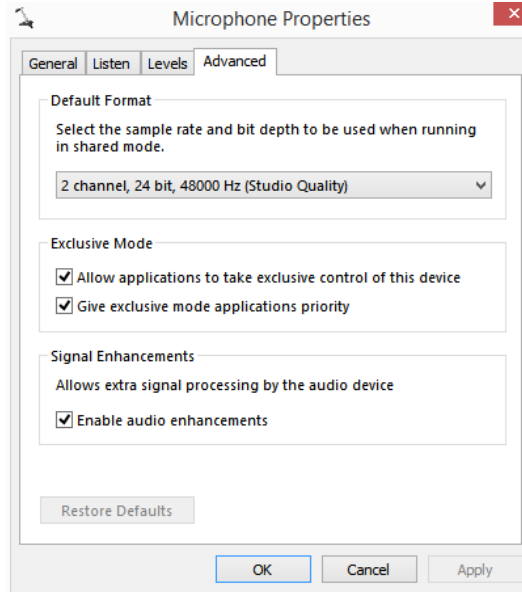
Microphone Properties

General | Listen | Levels | Advanced

Default Format

Select the sample rate and bit depth to be used when running in shared mode.

2 channel, 24 bit, 48000 Hz (Studio Quality)

Exclusive Mode

Allow applications to take exclusive control of this device

Give exclusive mode applications priority

Signal Enhancements

Allows extra signal processing by the audio device

Enable audio enhancements

Restore Defaults

OK | Cancel | Apply